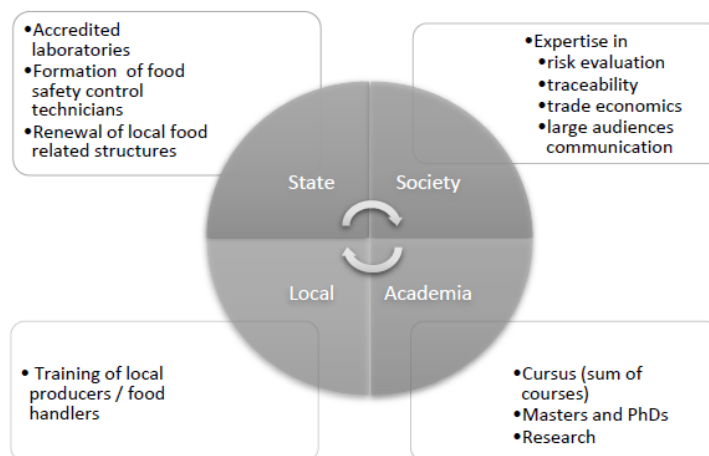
•Accredited laboratories
•Formation of food safety control technicians
•Renewal of local food related structures

•Expertise in
•risk evaluation
•traceability
•trade economics
•large audiences communication

State

Society

Local

Academia

• Training of local producers / food handlers

•Cursus (sum of courses)
•Masters and PhDs
•Research